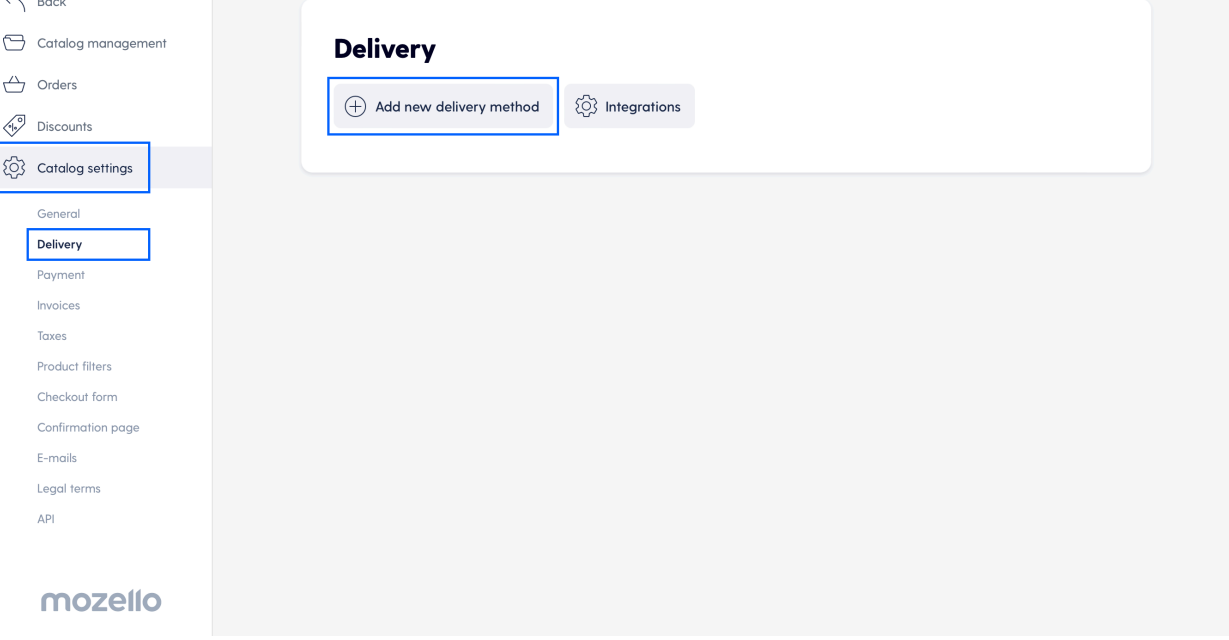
Back

Catalog management

Orders

Discounts

Catalog settings

General

Delivery

Payment

Invoices

Taxes

Product filters

Checkout form

Confirmation page

E-mails

Legal terms

API

mozello

Delivery

Add new delivery method

Integrations